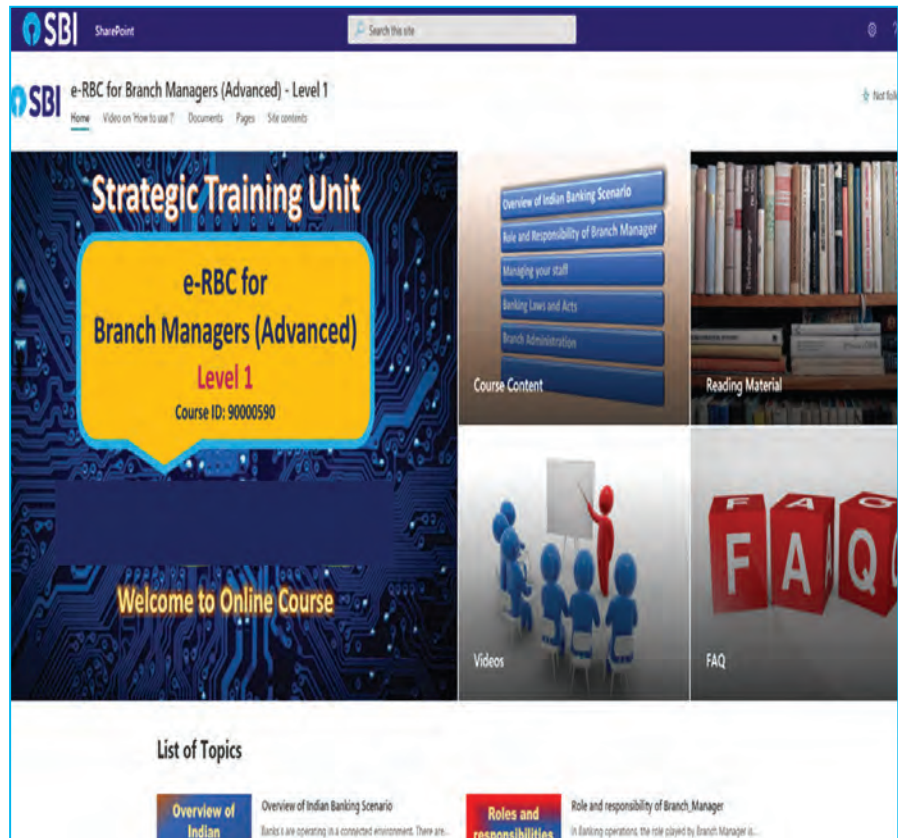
SBI SharePoint

Search this site

SBI e-RBC for Branch Managers (Advanced) - Level 1

Home Video on 'How to use ?' Documents Pages Site contents

Not fol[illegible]

Strategic Training Unit

e-RBC for Branch Managers (Advanced)

Level 1

Course ID: 90000590

Welcome to Online Course

Overview of Indian Banking Scenario

Role and Responsibility of Branch Manager

Managing your staff

Banking Laws and Acts

Branch Administration

Course Content

Reading Material

Videos

F A Q

FAQ

List of Topics

Overview of Indian

Overview of Indian Banking Scenario

Banks are operating in a connected environment. There are...

Roles and responsibilities

Role and responsibility of Branch_Manager

In Banking operations, the role played by Branch Manager is...